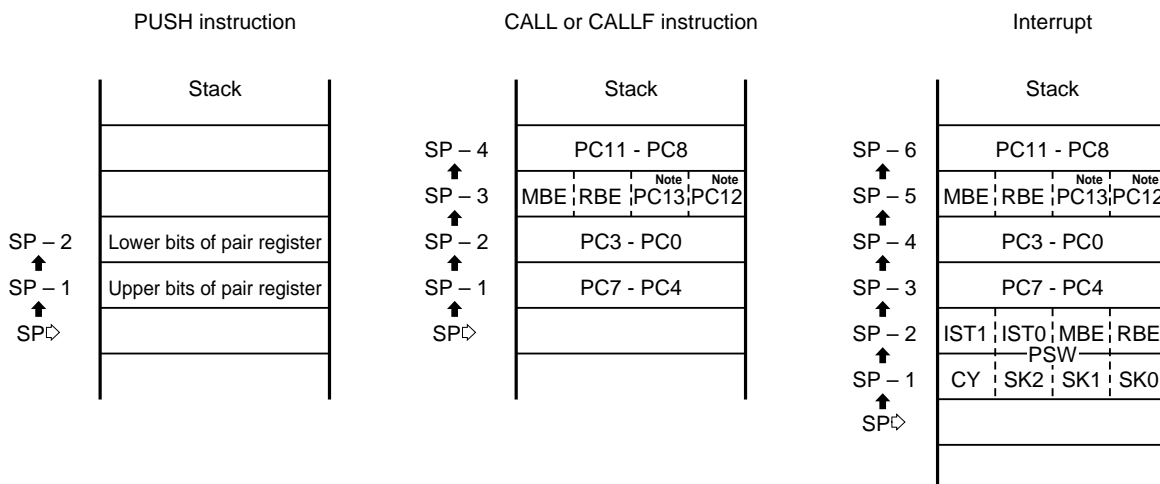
PUSH instruction

Stack

SP – 2 Lower bits of pair register
SP – 1 Upper bits of pair register
SP

CALL or CALLF instruction

Stack

SP – 4 PC11 - PC8
SP – 3 MBE RBE Note PC13 Note PC12
SP – 2 PC3 - PC0
SP – 1 PC7 - PC4
SP

Interrupt

Stack

SP – 6 PC11 - PC8
SP – 5 MBE RBE Note PC13 Note PC12
SP – 4 PC3 - PC0
SP – 3 PC7 - PC4
SP – 2 IST1 IST0 MBE RBE
PSW
SP – 1 CY SK2 SK1 SK0
SP